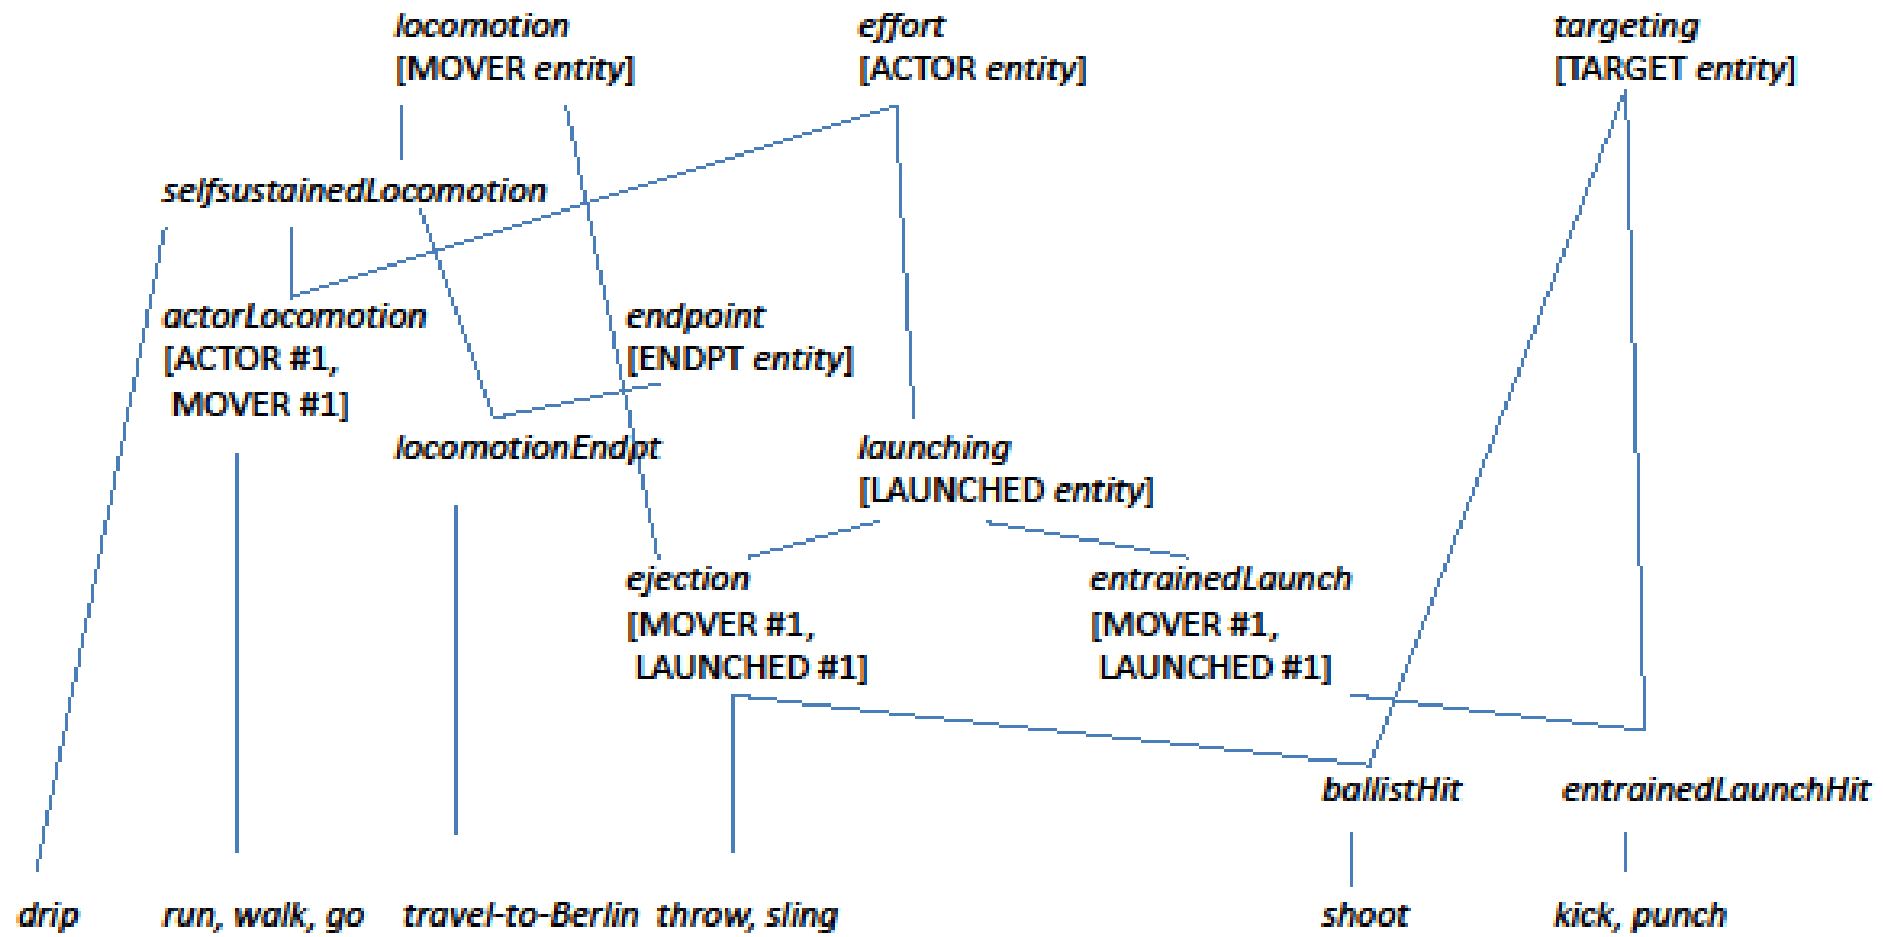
locomotion
[MOVER entity]

effort
[ACTOR entity]

targeting
[TARGET entity]

selfsustainedLocomotion

actorLocomotion
[ACTOR #1,
MOVER #1]

endpoint
[ENDPT entity]

locomotionEndpt

launching
[LAUNCHED entity]

ejection
[MOVER #1,
LAUNCHED #1]

entrainedLaunch
[MOVER #1,
LAUNCHED #1]

ballistHit

entrainedLaunchHit

drip

run, walk, go

travel-to-Berlin

throw, sling

shoot

kick, punch